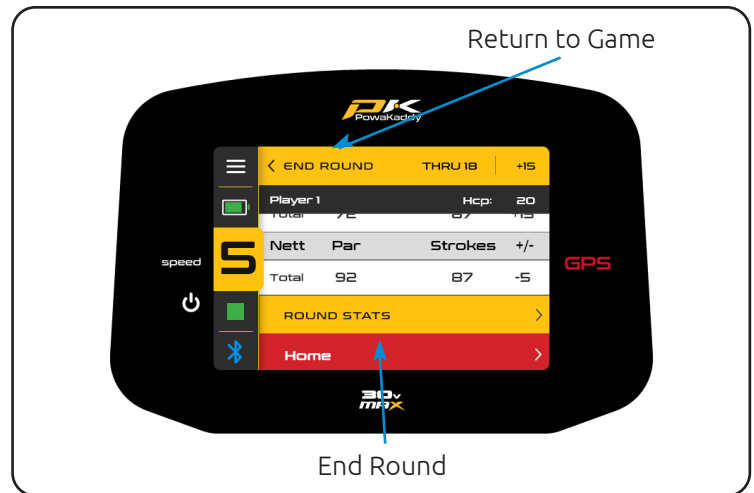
Return to Game

PowaKaddy

END ROUND THRU 18 +15

Player 1 Hcp: 20

Total 72 87 +15

| Nett | Par | Strokes | +/- |
|---|---|---|---|
| Total | 92 | 87 | -5 |

speed

5

GPS

ROUND STATS

Home

30v MAX

End Round